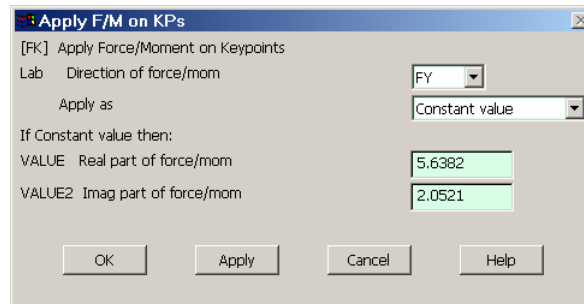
Apply F/M on KPs

[FK] Apply Force/Moment on Keypoints

Lab Direction of force/mom FY

Apply as Constant value

If Constant value then:

VALUE Real part of force/mom 5.6382

VALUE2 Imag part of force/mom 2.0521

OK Apply Cancel Help